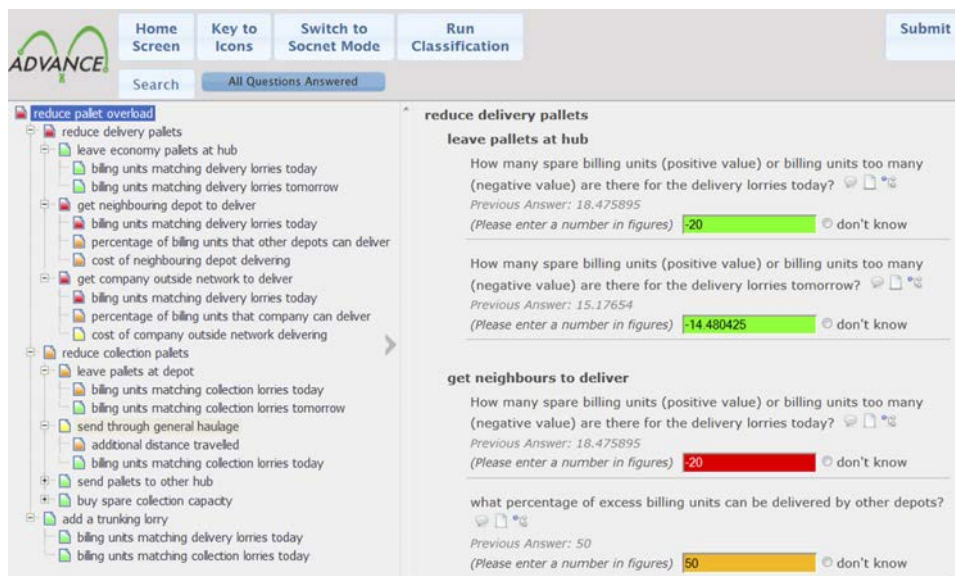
ADVANCE

Home Screen
Key to Icons
Switch to Socnet Mode
Run Classification
Submit
Search
All Questions Answered

reduce pallet overload
reduce delivery pallets
leave economy pallets at hub
billing units matching delivery lorries today
billing units matching delivery lorries tomorrow
get neighbouring depot to deliver
billing units matching delivery lorries today
percentage of billing units that other depots can deliver
cost of neighbouring depot delivering
get company outside network to deliver
billing units matching delivery lorries today
percentage of billing units that company can deliver
cost of company outside network delivering
reduce collection pallets
leave pallets at depot
billing units matching collection lorries today
billing units matching collection lorries tomorrow
send through general haulage
additional distance travelled
billing units matching collection lorries today
send pallets to other hub
buy spare collection capacity
add a trunking lorry
billing units matching delivery lorries today
billing units matching collection lorries today

reduce delivery pallets
leave pallets at hub
How many spare billing units (positive value) or billing units too many (negative value) are there for the delivery lorries today?
Previous Answer: 18.475895
(Please enter a number in figures) -20 don't know

How many spare billing units (positive value) or billing units too many (negative value) are there for the delivery lorries tomorrow?
Previous Answer: 15.17654
(Please enter a number in figures) -14.480425 don't know

get neighbours to deliver
How many spare billing units (positive value) or billing units too many (negative value) are there for the delivery lorries today?
Previous Answer: 18.475895
(Please enter a number in figures) -20 don't know

what percentage of excess billing units can be delivered by other depots?
Previous Answer: 50
(Please enter a number in figures) 50 don't know